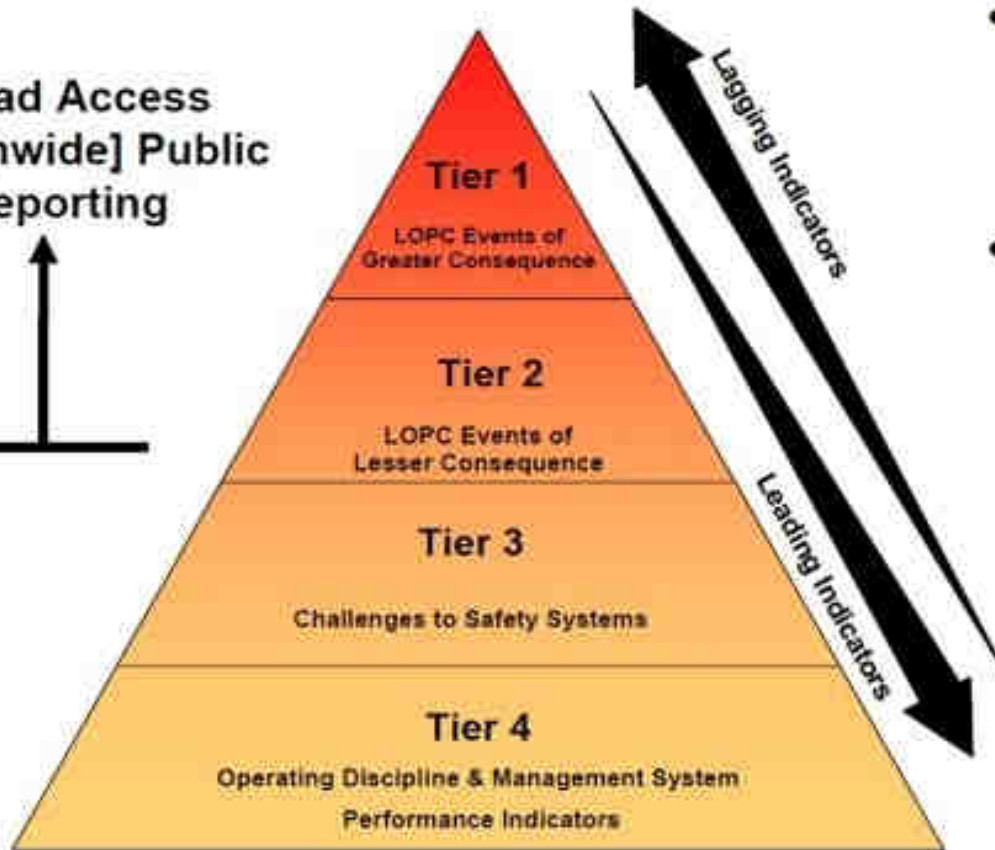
ad Access
nwide] Public
eporting

Tier 1
LOPC Events of Greater Consequence

Tier 2
LOPC Events of Lesser Consequence

Tier 3
Challenges to Safety Systems

Tier 4
Operating Discipline & Management System Performance Indicators

Lagging Indicators

Leading Indicators